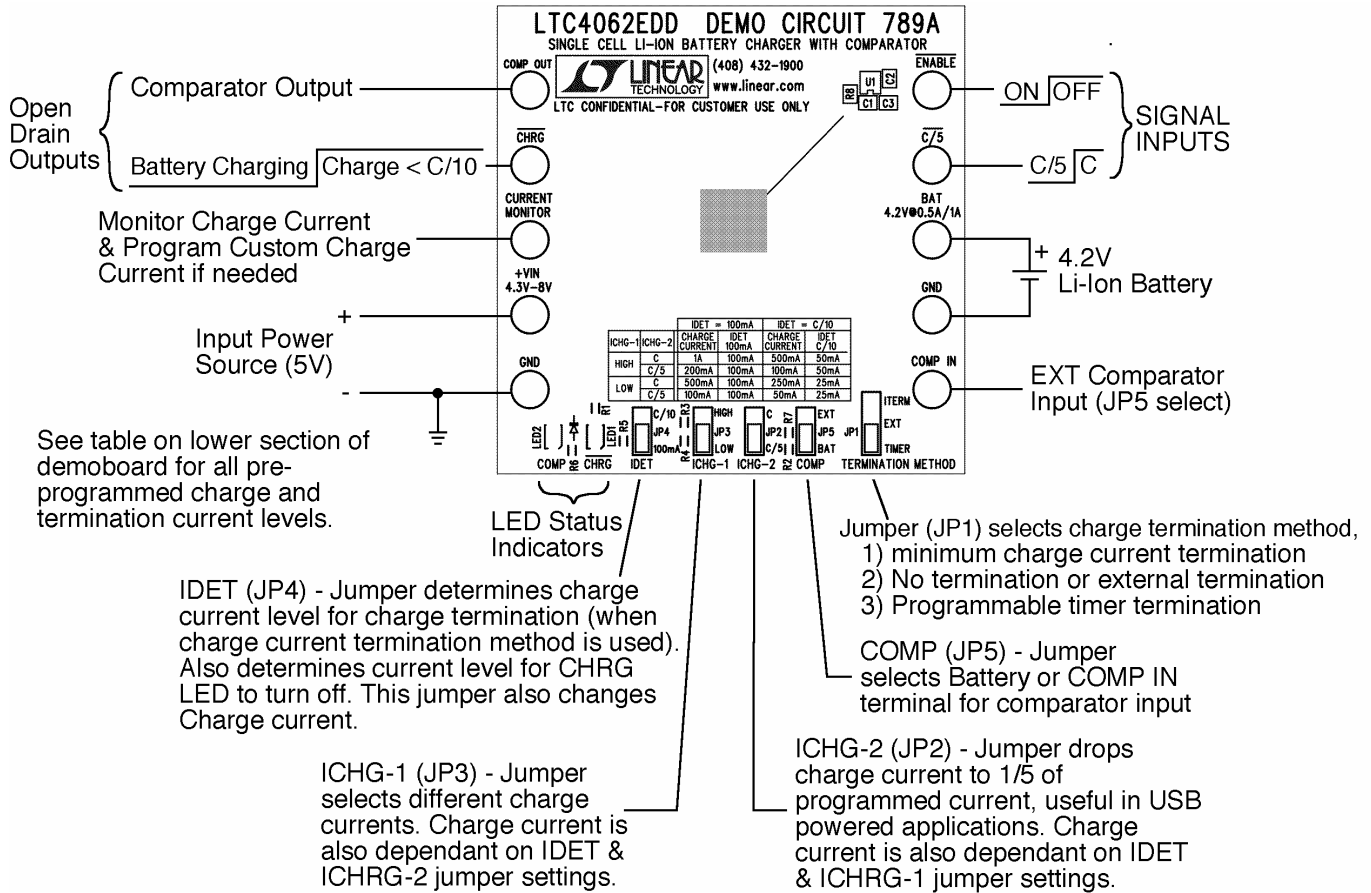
LTC4062EDD DEMO CIRCUIT 789A
SINGLE CELL LI-ION BATTERY CHARGER WITH COMPARATOR

COMP OUT
LINEAR TECHNOLOGY (408) 432-1900 www.linear.com
LTC CONFIDENTIAL-FOR CUSTOMER USE ONLY

R8 U1 C2 C1 C3

$\overline{ENABLE}$

Open Drain Outputs
Comparator Output
$\overline{CHRG}$
Battery Charging | Charge < C/10

ON | OFF
SIGNAL INPUTS
$\overline{C/5}$
C/5 | C

CURRENT MONITOR
Monitor Charge Current & Program Custom Charge Current if needed

BAT 4.2V@0.5A/1A
+ 4.2V Li-Ion Battery

+VIN 4.3V-8V
GND

+
Input Power Source (5V)
-

| | | IDET = 100mA | | IDET = C/10 | |
|---|---|---|---|---|---|
| ICHG-1 | ICHG-2 | CHARGE CURRENT | IDET 100mA | CHARGE CURRENT | IDET C/10 |
| HIGH | C | 1A | 100mA | 500mA | 50mA |
| | C/5 | 200mA | 100mA | 100mA | 50mA |
| LOW | C | 500mA | 100mA | 250mA | 25mA |
| | C/5 | 100mA | 100mA | 50mA | 25mA |

GND
COMP IN
EXT Comparator Input (JP5 select)

See table on lower section of demoboard for all pre-programmed charge and termination current levels.

LED2 R6 LED1 R1 R5 R3 R4 R7 R2
COMP $\overline{CHRG}$
C/10 JP4 100mA IDET
HIGH JP3 LOW ICHG-1
C JP2 C/5 ICHG-2
EXT JP5 BAT COMP
JP1 ITERM EXT TIMER TERMINATION METHOD

LED Status Indicators

Jumper (JP1) selects charge termination method,
1) minimum charge current termination
2) No termination or external termination
3) Programmable timer termination

IDET (JP4) - Jumper determines charge current level for charge termination (when charge current termination method is used). Also determines current level for CHRG LED to turn off. This jumper also changes Charge current.

COMP (JP5) - Jumper selects Battery or COMP IN terminal for comparator input

ICHG-1 (JP3) - Jumper selects different charge currents. Charge current is also dependant on IDET & ICHRG-2 jumper settings.

ICHG-2 (JP2) - Jumper drops charge current to 1/5 of programmed current, useful in USB powered applications. Charge current is also dependant on IDET & ICHRG-1 jumper settings.